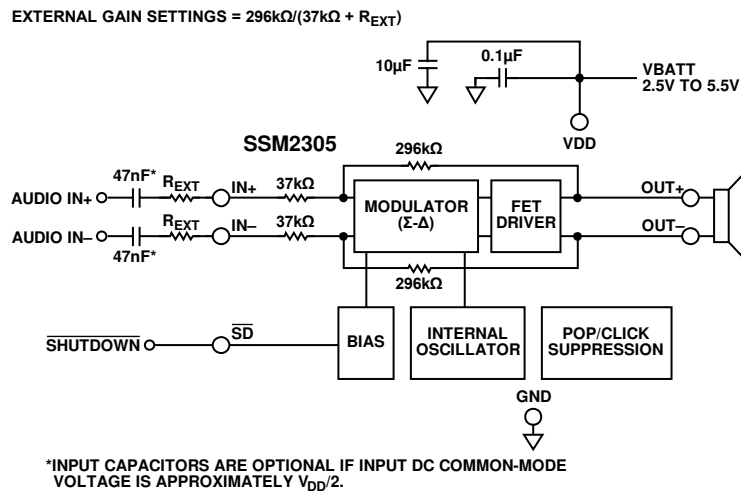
EXTERNAL GAIN SETTINGS = 296kΩ/(37kΩ + $R_{EXT}$)

10µF

0.1µF

VBATT
2.5V TO 5.5V

VDD

SSM2305

296kΩ

47nF*

$R_{EXT}$

IN+

37kΩ

AUDIO IN+

MODULATOR
(Σ-Δ)

FET
DRIVER

OUT+

AUDIO IN–

$R_{EXT}$

IN–

37kΩ

OUT–

47nF*

296kΩ

$\overline{SHUTDOWN}$

$\overline{SD}$

BIAS

INTERNAL
OSCILLATOR

POP/CLICK
SUPPRESSION

GND

*INPUT CAPACITORS ARE OPTIONAL IF INPUT DC COMMON-MODE VOLTAGE IS APPROXIMATELY $V_{DD}/2$.